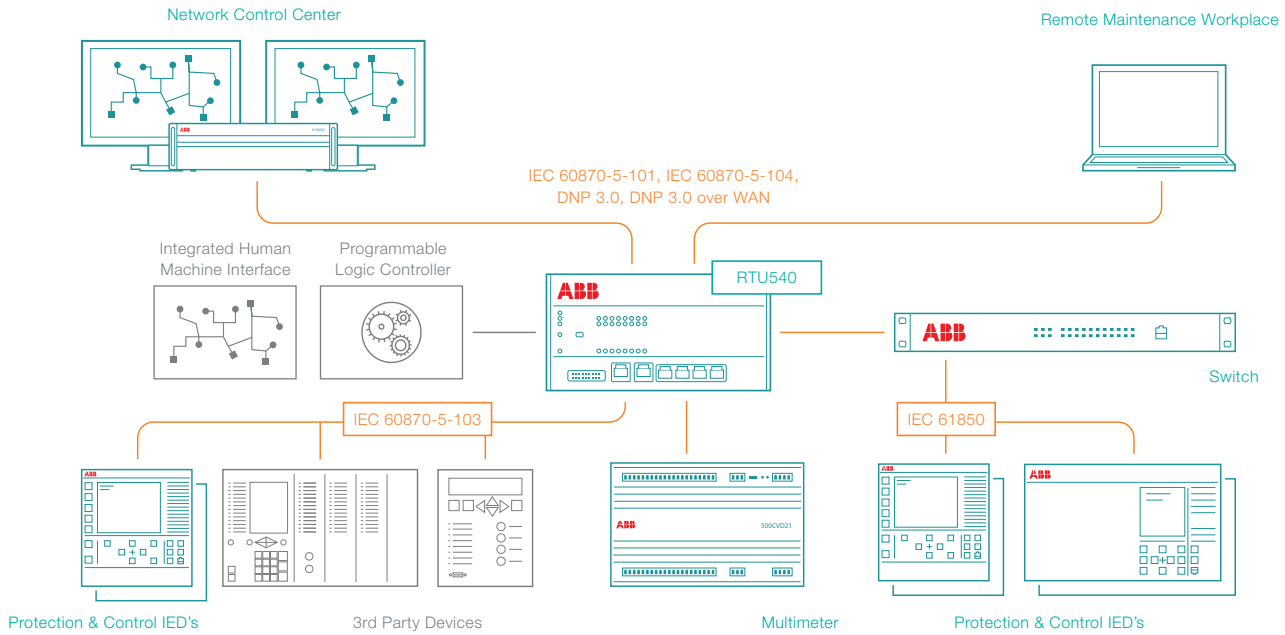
Network Control Center

Remote Maintenance Workplace

IEC 60870-5-101, IEC 60870-5-104, DNP 3.0, DNP 3.0 over WAN

Integrated Human Machine Interface

Programmable Logic Controller

ABB

RTU540

ABB

Switch

IEC 60870-5-103

IEC 61850

ABB

ABB

500CVD21

ABB

ABB

Protection & Control IED's

3rd Party Devices

Multimeter

Protection & Control IED's